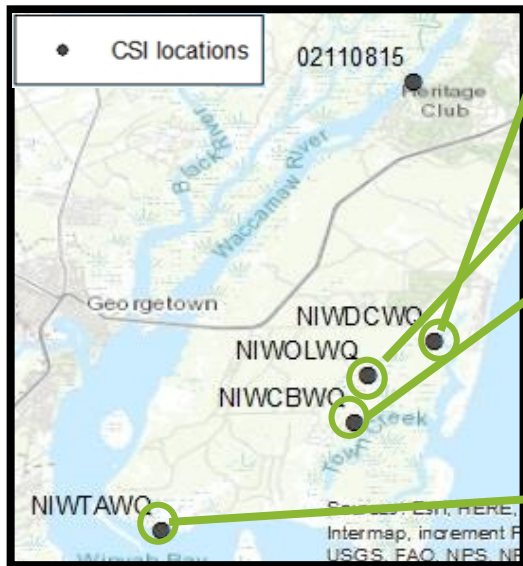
CSI locations

02110815

Heritage Club

Black River

Waccamaw River

Georgetown

NIWDCWQ

NIWOLWQ

NIWCBWQ

Town Creek

NIWTAWQ

Winyah Bay

Sources: Esri, HERE, Intermap, increment P USGS, FAO, NPS, NR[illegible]